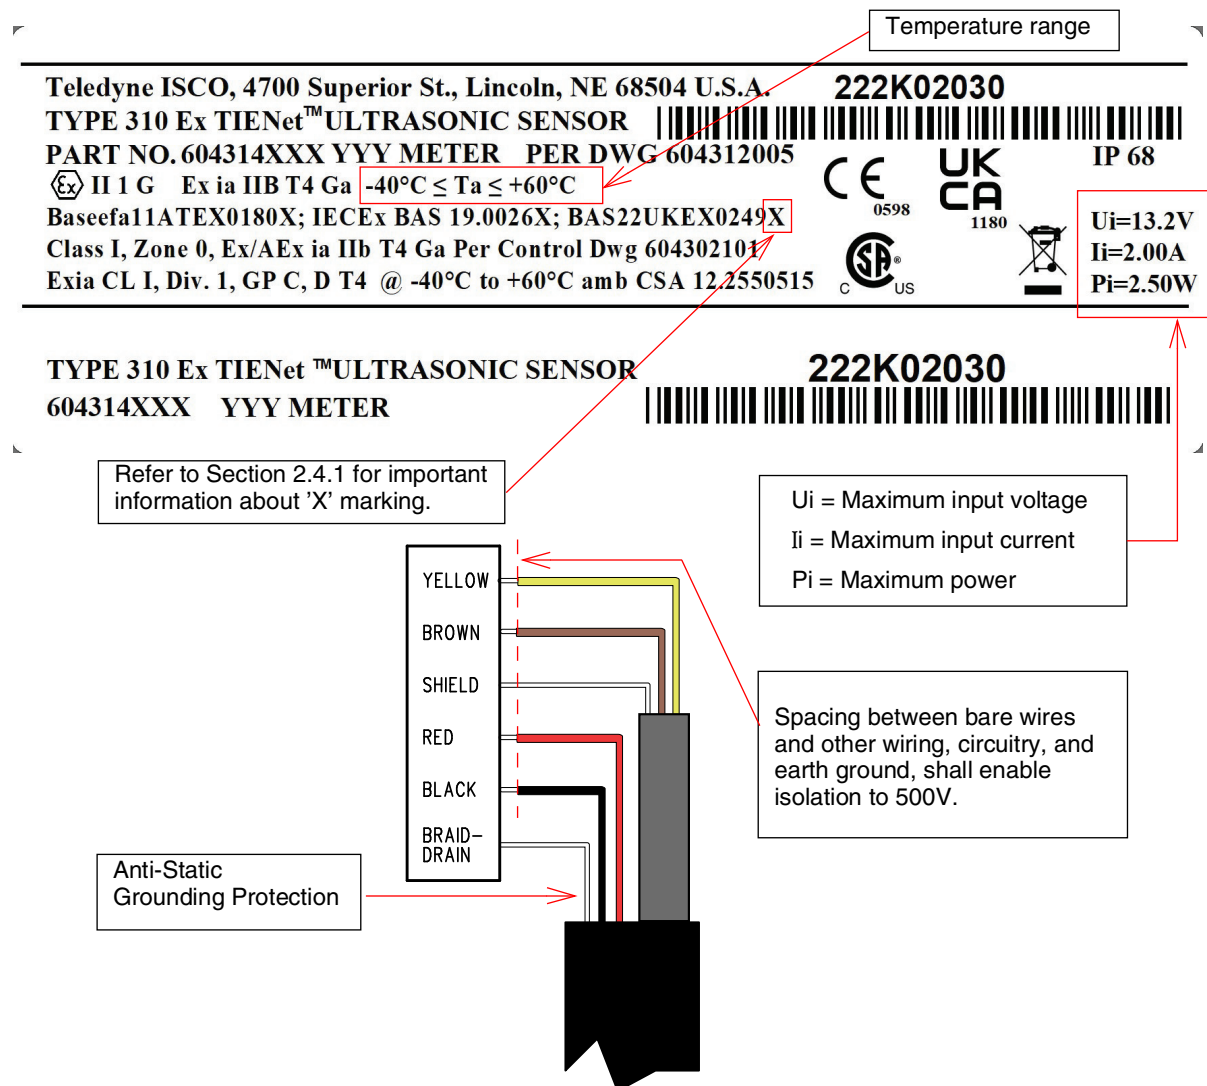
Temperature range

Teledyne ISCO, 4700 Superior St., Lincoln, NE 68504 U.S.A.
TYPE 310 Ex TIENet™ULTRASONIC SENSOR
PART NO. 604314XXX YYY METER PER DWG 604312005
Ex II 1 G Ex ia IIB T4 Ga $-40°C \leq Ta \leq +60°C$
Baseefa11ATEX0180X; IECEx BAS 19.0026X; BAS22UKEX0249X
Class I, Zone 0, Ex/AEx ia IIb T4 Ga Per Control Dwg 604302101
Exia CL I, Div. 1, GP C, D T4 @ -40°C to +60°C amb CSA 12.2550515

222K02030

CE 0598
UK CA 1180
IP 68
C SA US

Ui=13.2V
Ii=2.00A
Pi=2.50W

TYPE 310 Ex TIENet ™ULTRASONIC SENSOR
604314XXX YYY METER

222K02030

Refer to Section 2.4.1 for important information about 'X' marking.

Ui = Maximum input voltage
Ii = Maximum input current
Pi = Maximum power

YELLOW
BROWN
SHIELD
RED
BLACK
BRAID-DRAIN

Spacing between bare wires and other wiring, circuitry, and earth ground, shall enable isolation to 500V.

Anti-Static Grounding Protection